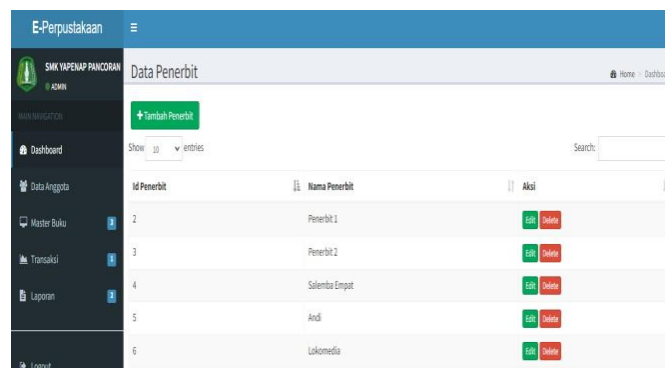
E-Perpustakaan

SMK YAPENAP PANCORAN
ADMIN

MAIN NAVIGATION

Dashboard

Data Anggota

Master Buku

Transaksi

Laporan

Logout

Data Penerbit

Home > Dashbo

+Tambah Penerbit

Show 10 entries

Search:

| Id Penerbit | Nama Penerbit | Aksi |
|---|---|---|
| 2 | Penerbit 1 | Edit Delete |
| 3 | Penerbit 2 | Edit Delete |
| 4 | Salemba Empat | Edit Delete |
| 5 | Andi | Edit Delete |
| 6 | Lokomedia | Edit Delete |